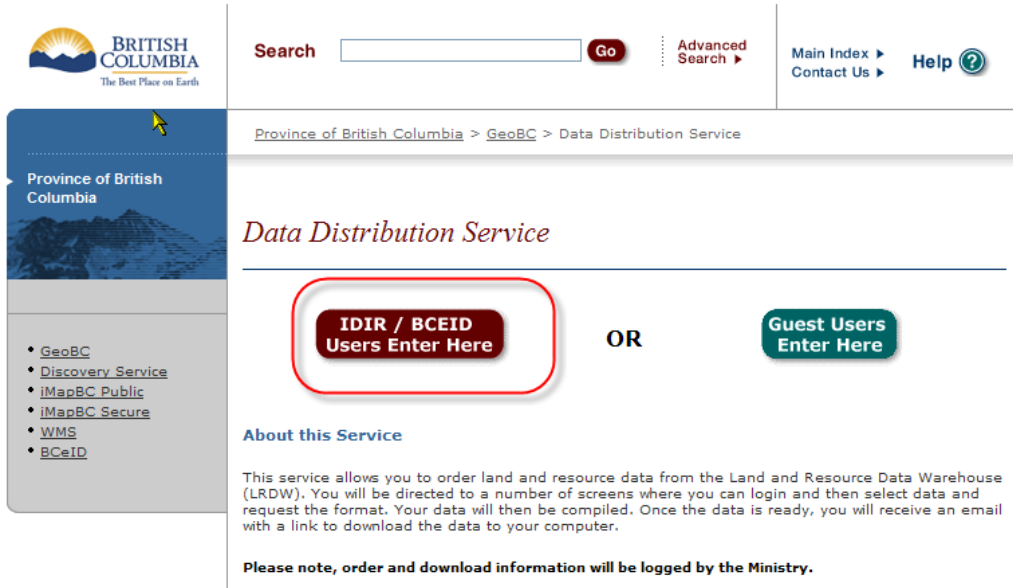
BRITISH COLUMBIA
The Best Place on Earth

Search Go

Advanced Search ▸

Main Index ▸
Contact Us ▸

Help ?

Province of British Columbia > GeoBC > Data Distribution Service

Province of British Columbia

• GeoBC
• Discovery Service
• iMapBC Public
• iMapBC Secure
• WMS
• BCeID

Data Distribution Service

IDIR / BCEID Users Enter Here

OR

Guest Users Enter Here

About this Service

This service allows you to order land and resource data from the Land and Resource Data Warehouse (LRDW). You will be directed to a number of screens where you can login and then select data and request the format. Your data will then be compiled. Once the data is ready, you will receive an email with a link to download the data to your computer.

Please note, order and download information will be logged by the Ministry.